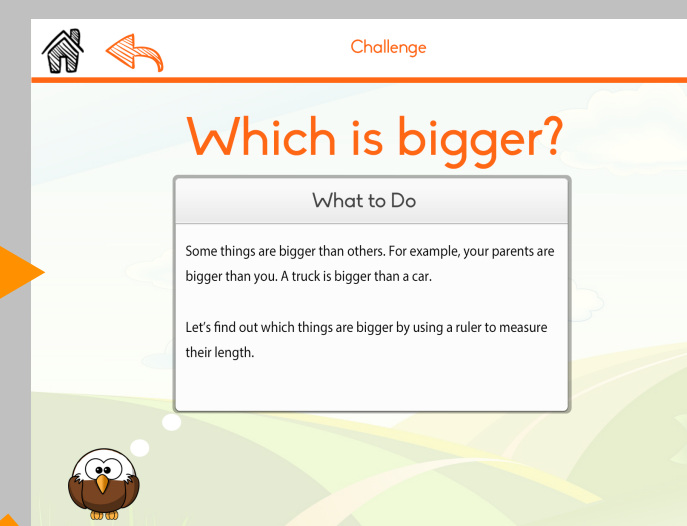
Challenge

Which is bigger?

What to Do

Some things are bigger than others. For example, your parents are bigger than you. A truck is bigger than a car.

Let's find out which things are bigger by using a ruler to measure their length.